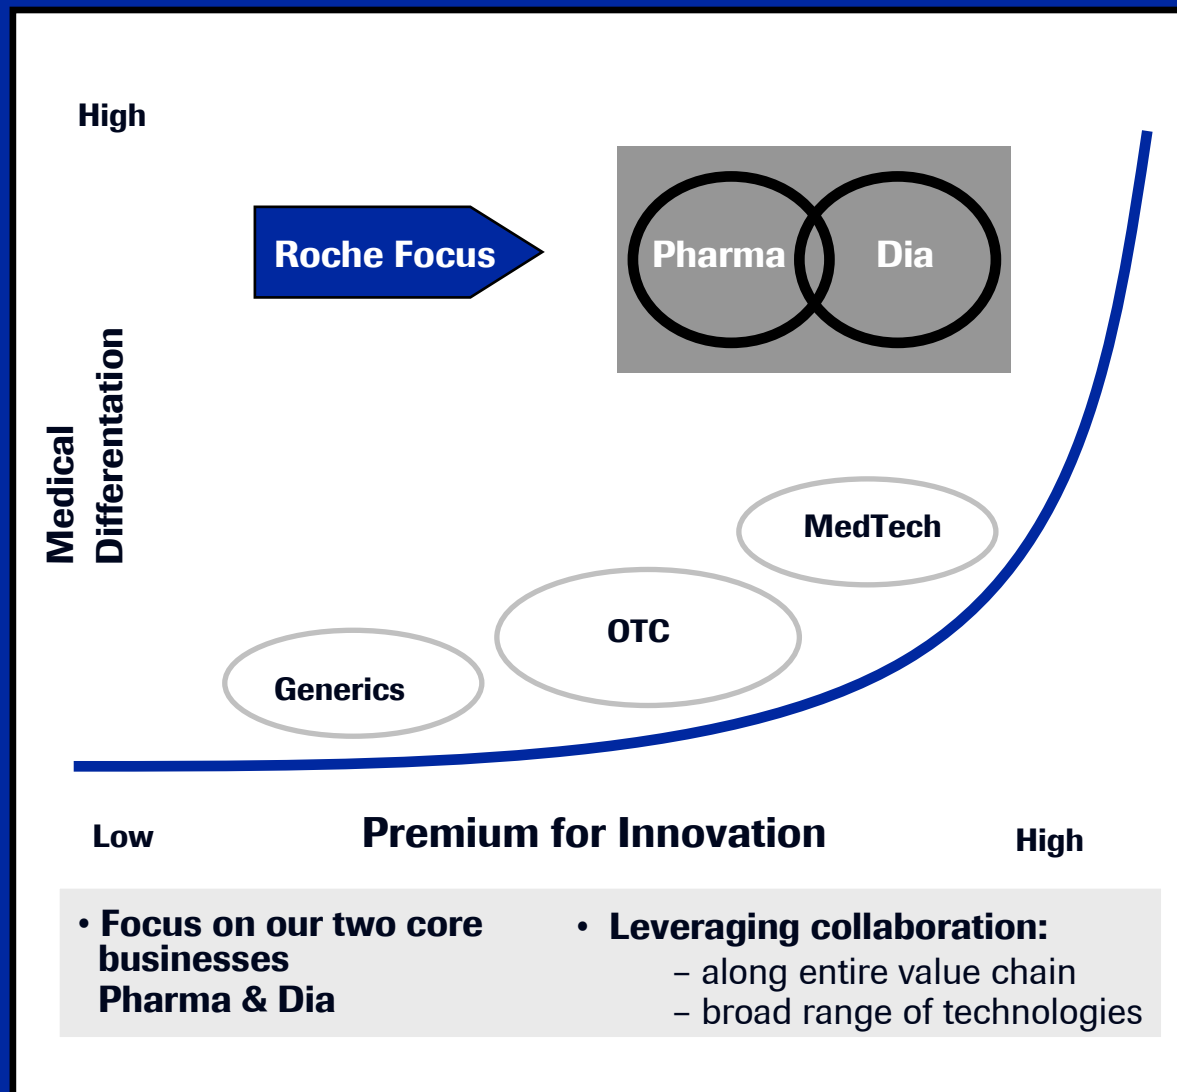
High

Roche Focus

Pharma

Dia

Medical Differentation

MedTech

OTC

Generics

Low

Premium for Innovation

High

• Focus on our two core businesses
Pharma & Dia

• Leveraging collaboration:
– along entire value chain
– broad range of technologies